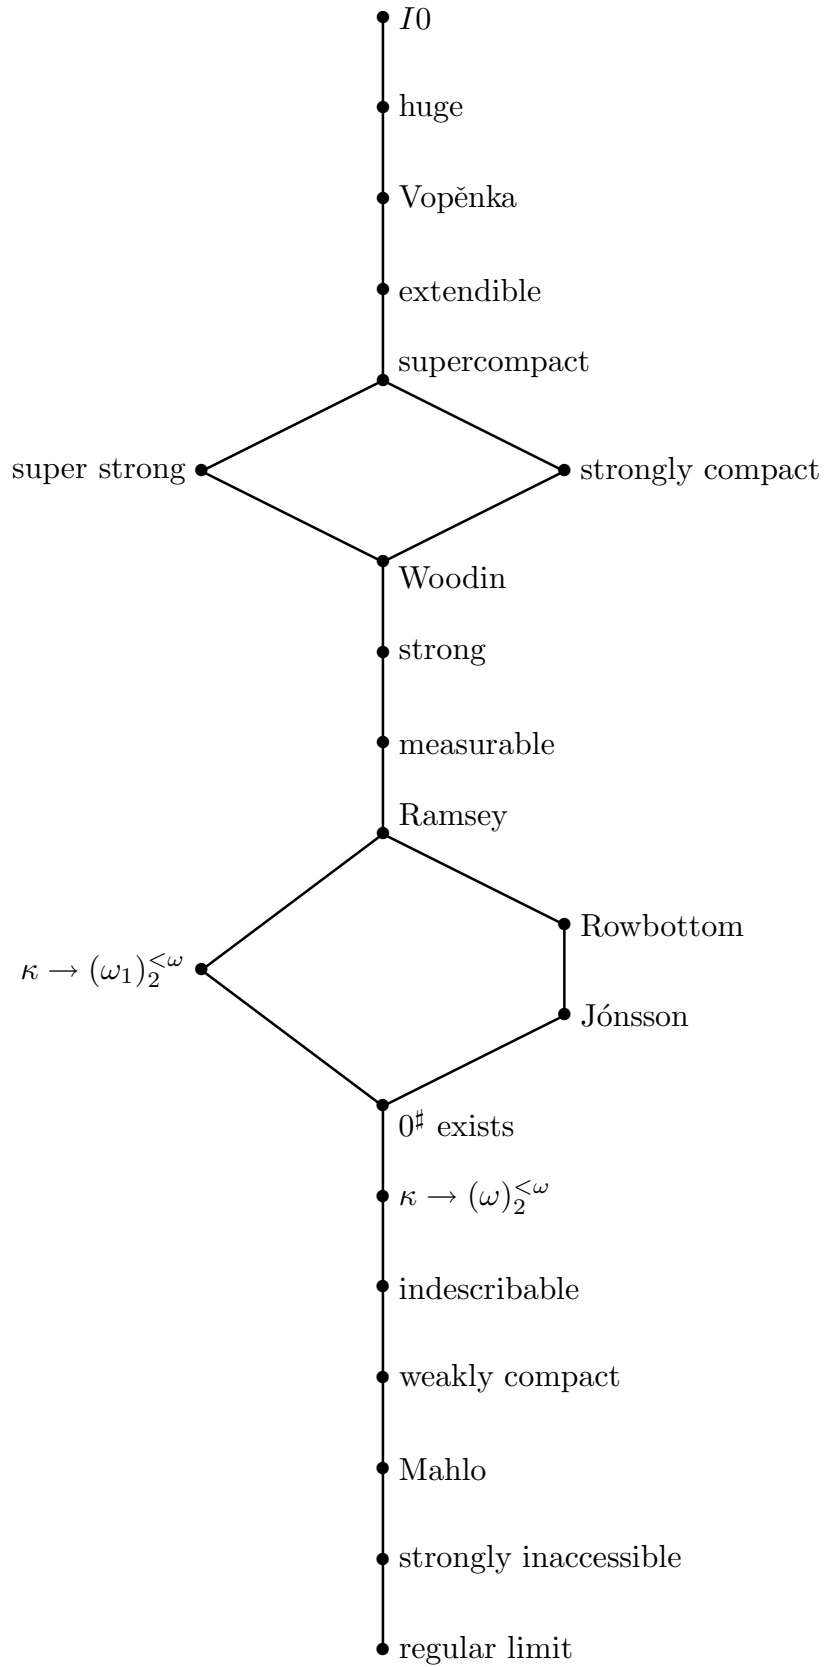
$I0$

huge

Vopěnka

extendible

supercompact

super strong

strongly compact

Woodin

strong

measurable

Ramsey

Rowbottom

$\kappa \to (\omega_1)_2^{<\omega}$

Jónsson

$0^\sharp$ exists

$\kappa \to (\omega)_2^{<\omega}$

indescribable

weakly compact

Mahlo

strongly inaccessible

regular limit